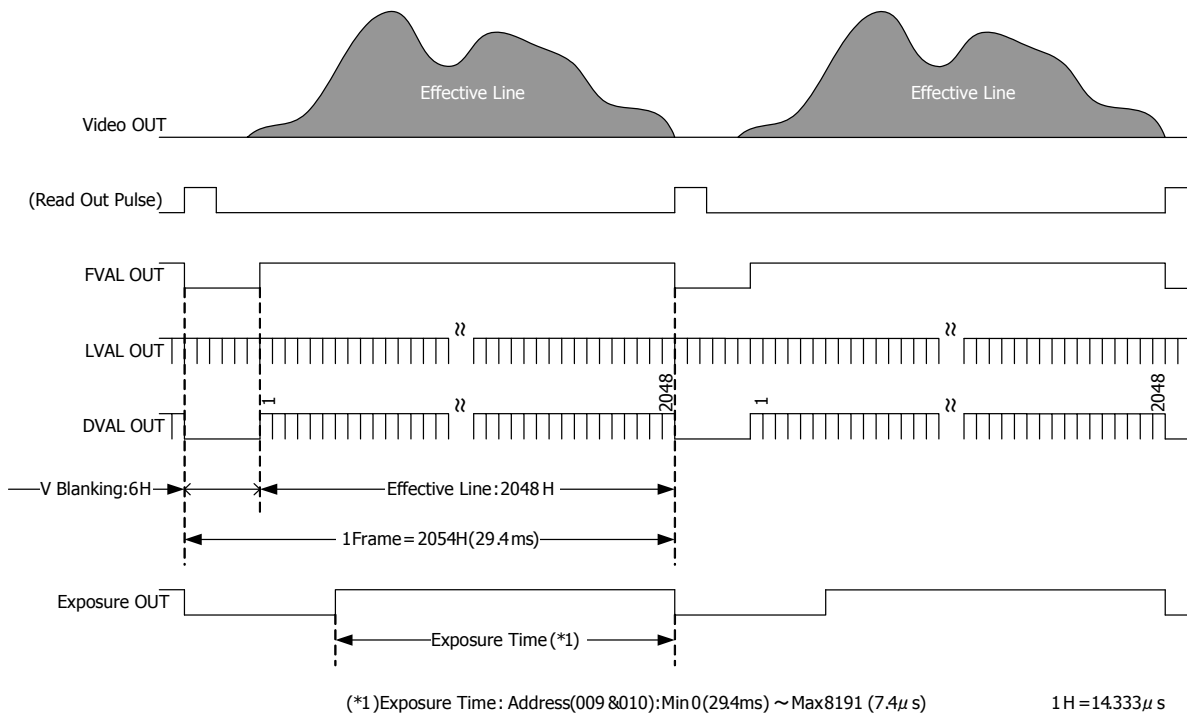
Effective Line

Effective Line

Video OUT

(Read Out Pulse)

FVAL OUT

LVAL OUT

DVAL OUT

1

2048

1

2048

V Blanking:6H

Effective Line:2048 H

1Frame = 2054H(29.4ms)

Exposure OUT

Exposure Time (*1)

(*1)Exposure Time: Address(009 &010):Min 0(29.4ms) ~ Max 8191 (7.4$\mu$s)

1 H = 14.333$\mu$s